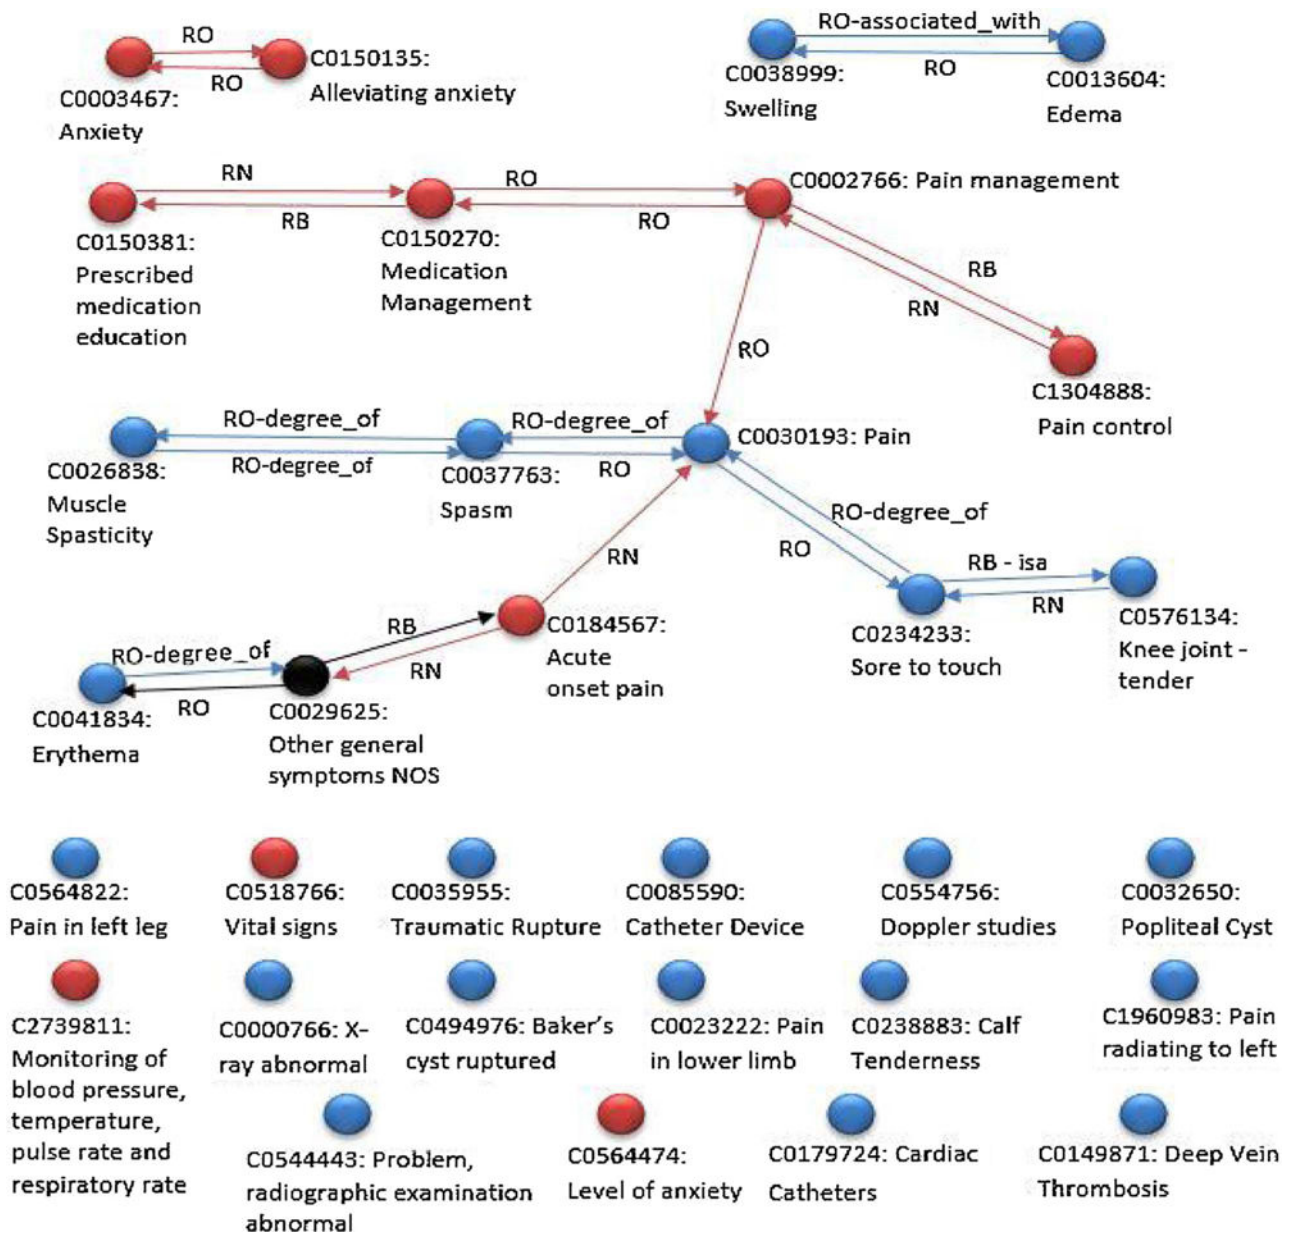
RO
RO
C0003467:
Anxiety
C0150135:
Alleviating anxiety

RO-associated_with
RO
C0038999:
Swelling
C0013604:
Edema

RN
RB
C0150381:
Prescribed medication education
RO
RO
C0150270:
Medication Management
C0002766: Pain management
RB
RN
C1304888:
Pain control
RO

RO-degree_of
RO-degree_of
C0026838:
Muscle Spasticity
RO-degree_of
RO
C0037763:
Spasm
C0030193: Pain
RO-degree_of
RO
RN
RB - isa
RN
C0234233:
Sore to touch
C0576134:
Knee joint - tender

RO-degree_of
RO
C0041834:
Erythema
RB
RN
C0029625:
Other general symptoms NOS
C0184567:
Acute onset pain

C0564822:
Pain in left leg
C0518766:
Vital signs
C0035955:
Traumatic Rupture
C0085590:
Catheter Device
C0554756:
Doppler studies
C0032650:
Popliteal Cyst

C2739811:
Monitoring of blood pressure, temperature, pulse rate and respiratory rate
C0000766: X-ray abnormal
C0494976: Baker's cyst ruptured
C0023222: Pain in lower limb
C0238883: Calf Tenderness
C1960983: Pain radiating to left

C0544443: Problem, radiographic examination abnormal
C0564474:
Level of anxiety
C0179724: Cardiac Catheters
C0149871: Deep Vein Thrombosis